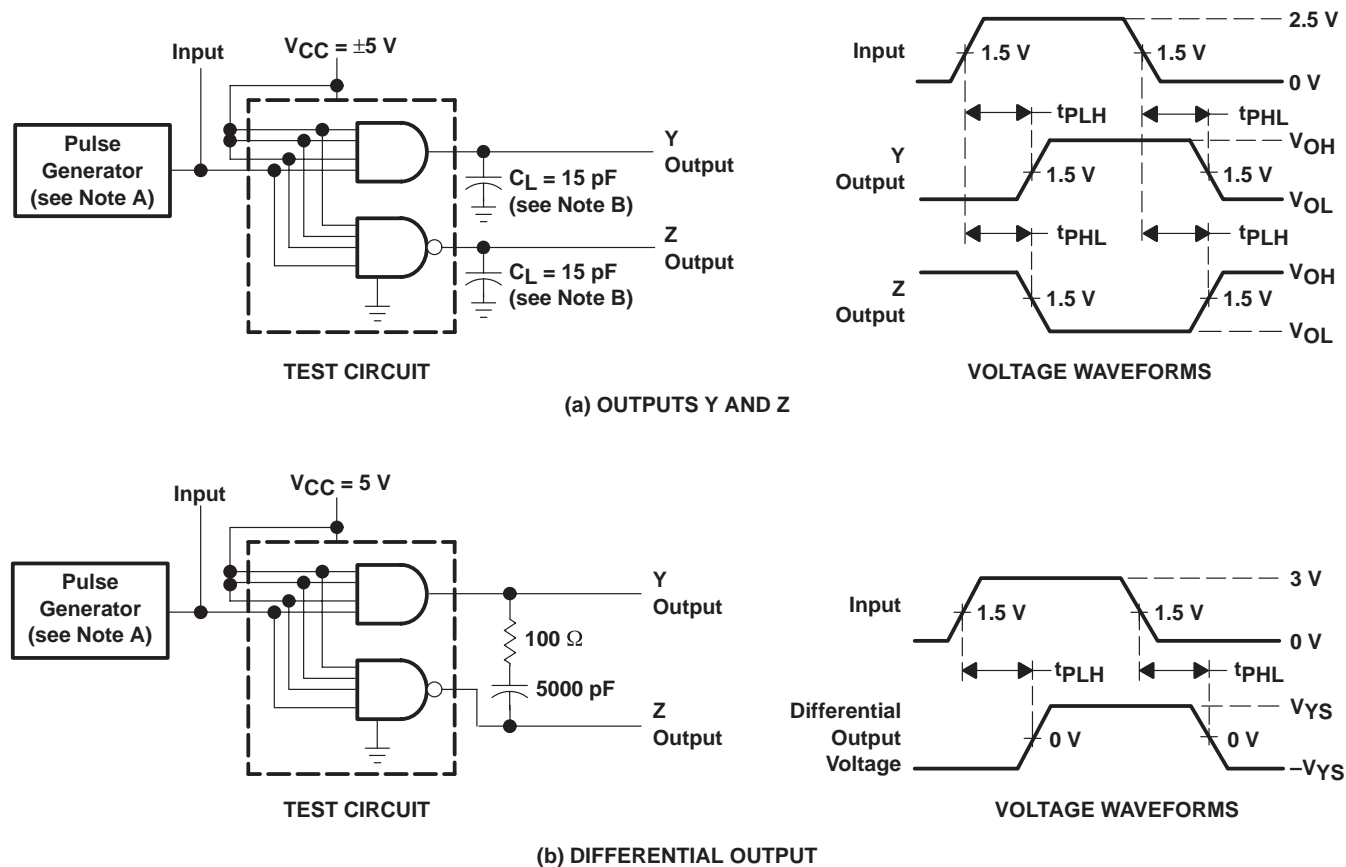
Input

$V_{CC} = \pm 5$ V

Pulse Generator (see Note A)

Y Output

$C_L = 15$ pF (see Note B)

Z Output

$C_L = 15$ pF (see Note B)

TEST CIRCUIT

Input

1.5 V

1.5 V

2.5 V

0 V

$t_{PLH}$

$t_{PHL}$

Y Output

1.5 V

1.5 V

$V_{OH}$

$V_{OL}$

$t_{PHL}$

$t_{PLH}$

Z Output

1.5 V

1.5 V

$V_{OH}$

$V_{OL}$

VOLTAGE WAVEFORMS

(a) OUTPUTS Y AND Z

Input

$V_{CC} = 5$ V

Pulse Generator (see Note A)

Y Output

100 Ω

5000 pF

Z Output

TEST CIRCUIT

Input

1.5 V

1.5 V

3 V

0 V

$t_{PLH}$

$t_{PHL}$

Differential Output Voltage

0 V

0 V

$V_{YS}$

$-V_{YS}$

VOLTAGE WAVEFORMS

(b) DIFFERENTIAL OUTPUT